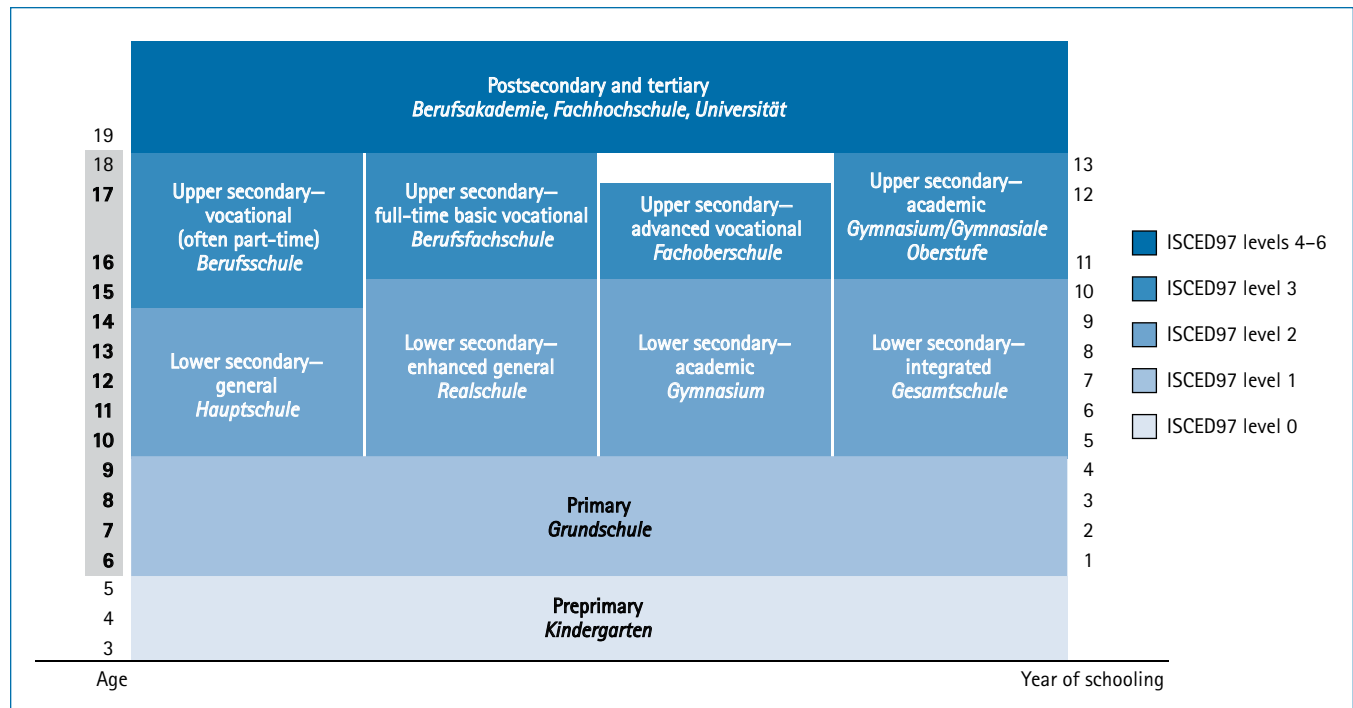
Postsecondary and tertiary
*Berufsakademie, Fachhochschule, Universität*

19
18
17
16
15
14
13
12
11
10
9
8
7
6
5
4
3

Upper secondary—vocational (often part-time)
*Berufsschule*

Upper secondary—full-time basic vocational
*Berufsfachschule*

Upper secondary—advanced vocational
*Fachoberschule*

Upper secondary—academic
*Gymnasium/Gymnasiale Oberstufe*

Lower secondary—general
*Hauptschule*

Lower secondary—enhanced general
*Realschule*

Lower secondary—academic
*Gymnasium*

Lower secondary—integrated
*Gesamtschule*

Primary
*Grundschule*

Preprimary
*Kindergarten*

13
12
11
10
9
8
7
6
5
4
3
2
1

ISCED97 levels 4–6
ISCED97 level 3
ISCED97 level 2
ISCED97 level 1
ISCED97 level 0

Age

Year of schooling